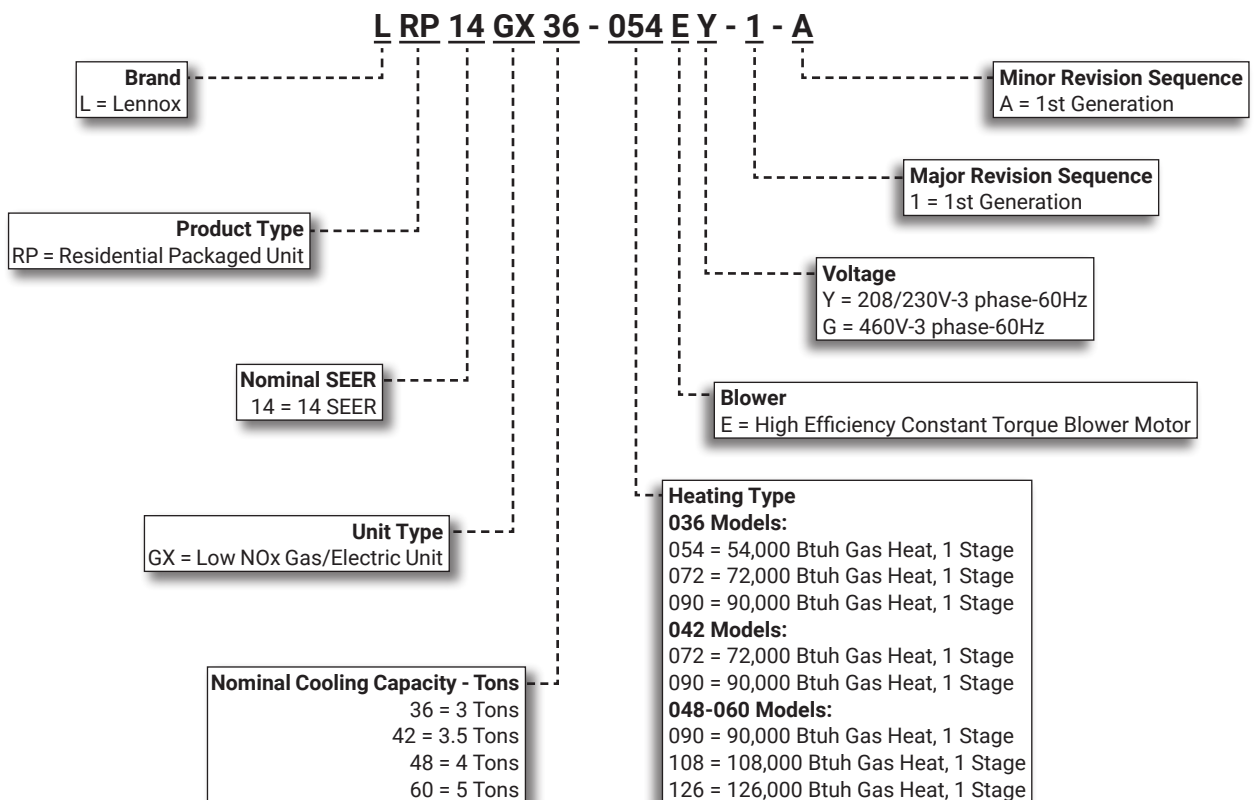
L RP 14 GX 36 - 054 E Y - 1 - A

Brand
L = Lennox

Minor Revision Sequence
A = 1st Generation

Major Revision Sequence
1 = 1st Generation

Product Type
RP = Residential Packaged Unit

Voltage
Y = 208/230V-3 phase-60Hz
G = 460V-3 phase-60Hz

Nominal SEER
14 = 14 SEER

Blower
E = High Efficiency Constant Torque Blower Motor

Unit Type
GX = Low NOx Gas/Electric Unit

Heating Type
036 Models:
054 = 54,000 Btuh Gas Heat, 1 Stage
072 = 72,000 Btuh Gas Heat, 1 Stage
090 = 90,000 Btuh Gas Heat, 1 Stage
042 Models:
072 = 72,000 Btuh Gas Heat, 1 Stage
090 = 90,000 Btuh Gas Heat, 1 Stage
048-060 Models:
090 = 90,000 Btuh Gas Heat, 1 Stage
108 = 108,000 Btuh Gas Heat, 1 Stage
126 = 126,000 Btuh Gas Heat, 1 Stage

Nominal Cooling Capacity - Tons
36 = 3 Tons
42 = 3.5 Tons
48 = 4 Tons
60 = 5 Tons